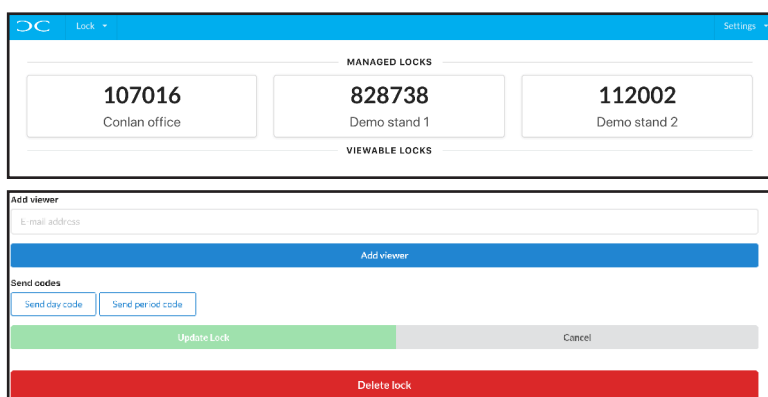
DC Lock ▾ Settings

MANAGED LOCKS

107016
Conlan office

828738
Demo stand 1

112002
Demo stand 2

VIEWABLE LOCKS

Add viewer

E-mail address

Add viewer

Send codes

Send day code

Send period code

Update Lock

Cancel

Delete lock